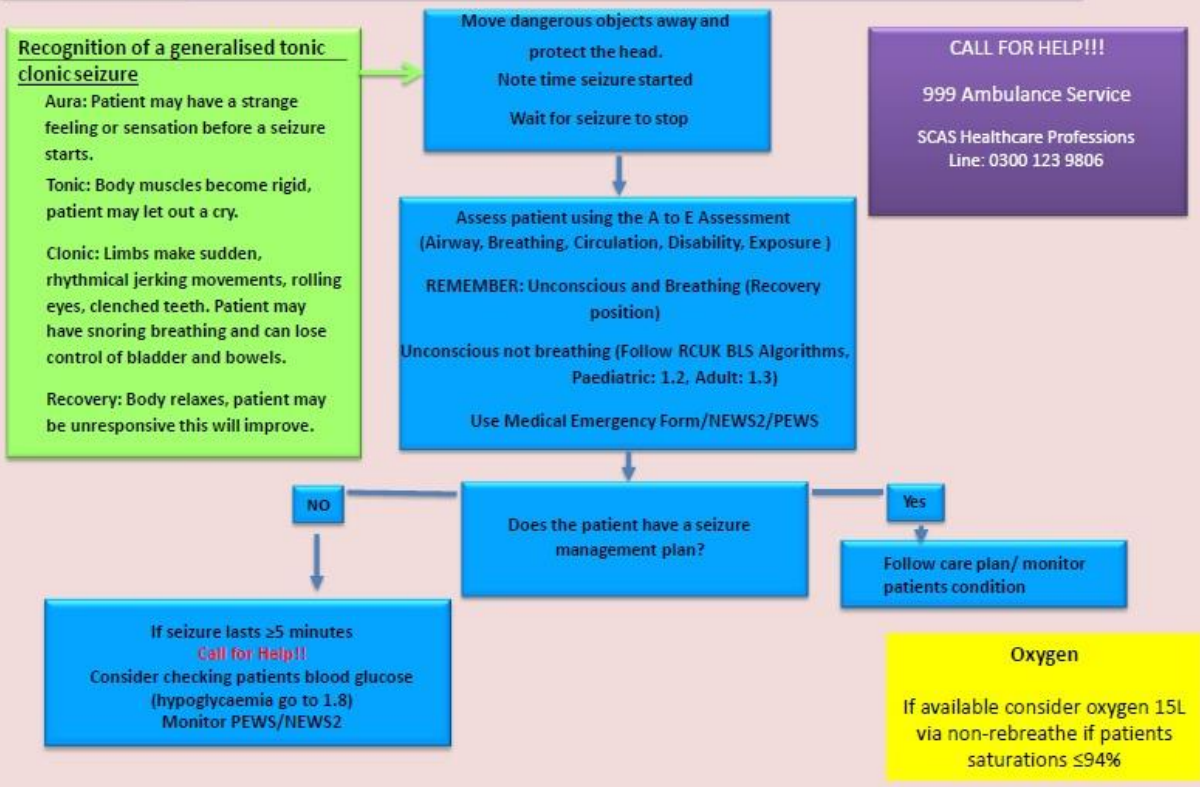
Recognition of a generalised tonic clonic seizure

Aura: Patient may have a strange feeling or sensation before a seizure starts.

Tonic: Body muscles become rigid, patient may let out a cry.

Clonic: Limbs make sudden, rhythmical jerking movements, rolling eyes, clenched teeth. Patient may have snoring breathing and can lose control of bladder and bowels.

Recovery: Body relaxes, patient may be unresponsive this will improve.

Move dangerous objects away and protect the head.
Note time seizure started

Wait for seizure to stop

CALL FOR HELP!!!

999 Ambulance Service

SCAS Healthcare Professions Line: 0300 123 9806

Assess patient using the A to E Assessment (Airway, Breathing, Circulation, Disability, Exposure )

REMEMBER: Unconscious and Breathing (Recovery position)

Unconscious not breathing (Follow RCUK BLS Algorithms, Paediatric: 1.2, Adult: 1.3)

Use Medical Emergency Form/NEWS2/PEWS

NO

Does the patient have a seizure management plan?

Yes

Follow care plan/ monitor patients condition

If seizure lasts ≥5 minutes
Call for Help!!
Consider checking patients blood glucose (hypoglycaemia go to 1.8)
Monitor PEWS/NEWS2

Oxygen

If available consider oxygen 15L via non-rebreathe if patients saturations ≤94%